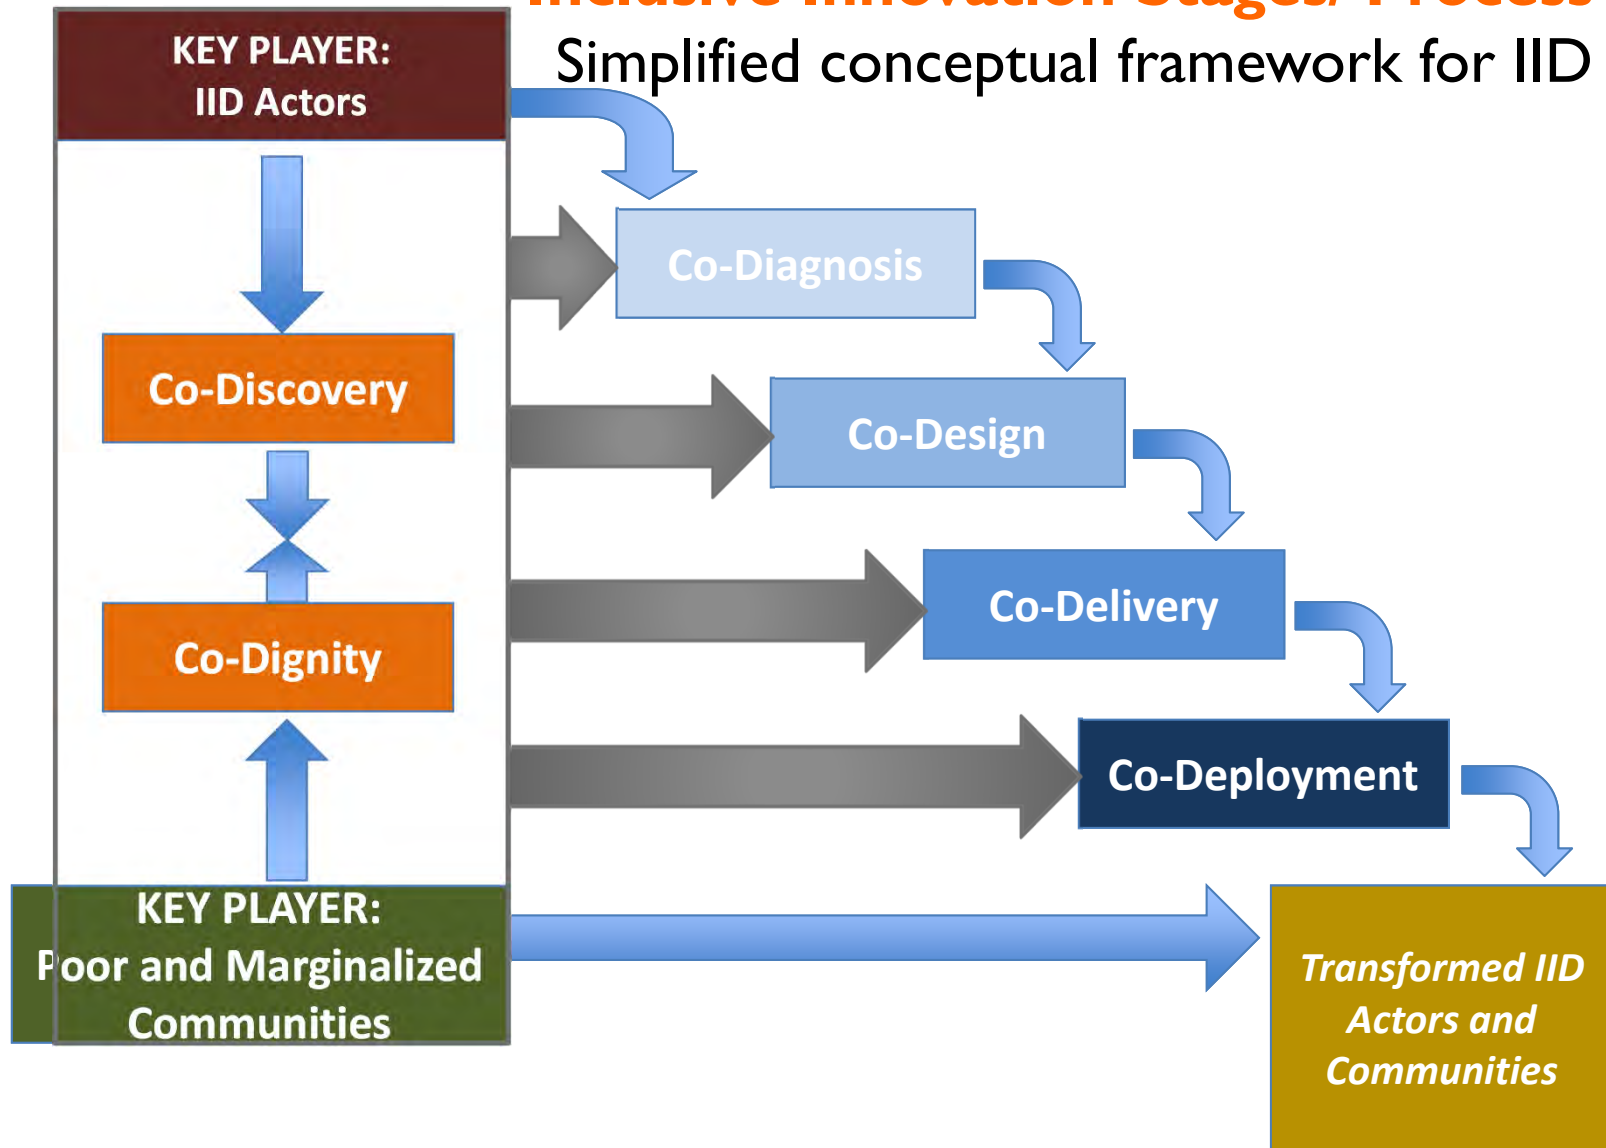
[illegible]

Simplified conceptual framework for IID

KEY PLAYER:
IID Actors

Co-Diagnosis

Co-Discovery

Co-Design

Co-Dignity

Co-Delivery

Co-Deployment

KEY PLAYER:
Poor and Marginalized Communities

Transformed IID Actors and Communities